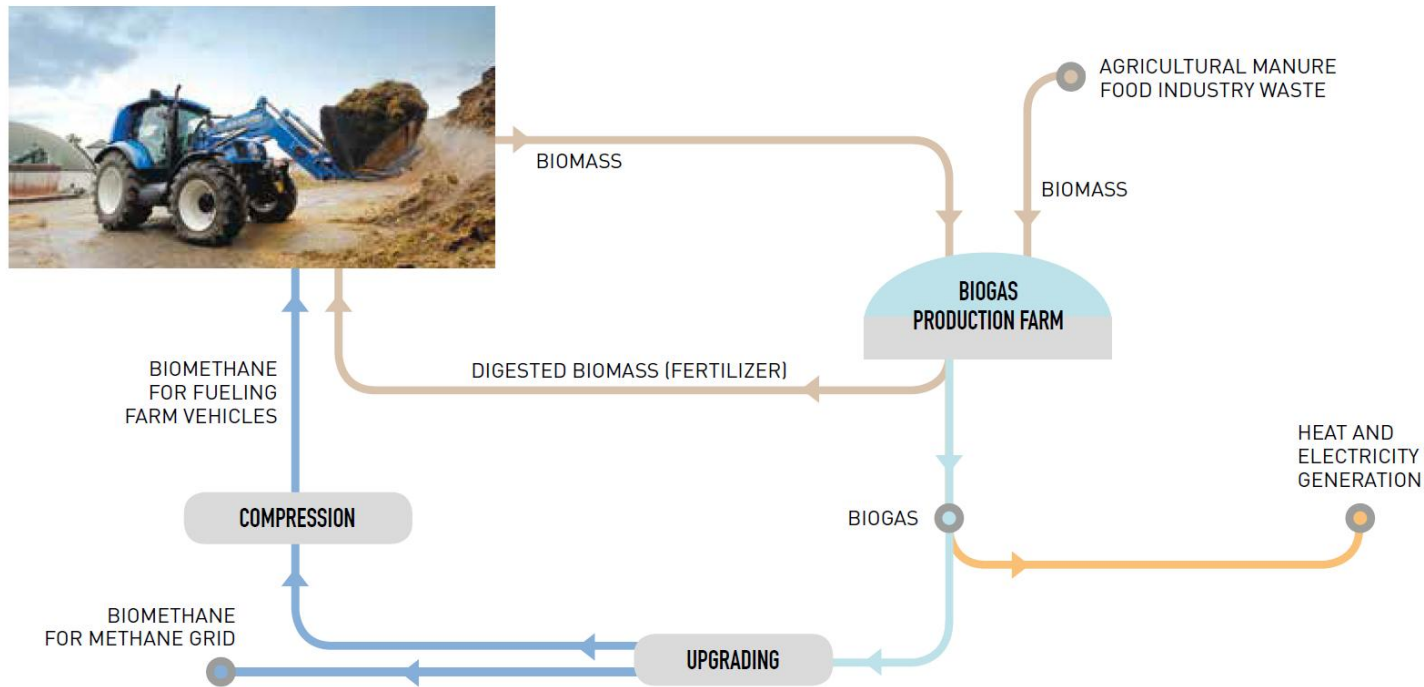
BIOMASS

AGRICULTURAL MANURE
FOOD INDUSTRY WASTE

BIOMASS

BIOGAS
PRODUCTION FARM

BIOMETHANE
FOR FUELING
FARM VEHICLES

DIGESTED BIOMASS (FERTILIZER)

HEAT AND
ELECTRICITY
GENERATION

COMPRESSION

BIOGAS

BIOMETHANE
FOR METHANE GRID

UPGRADING